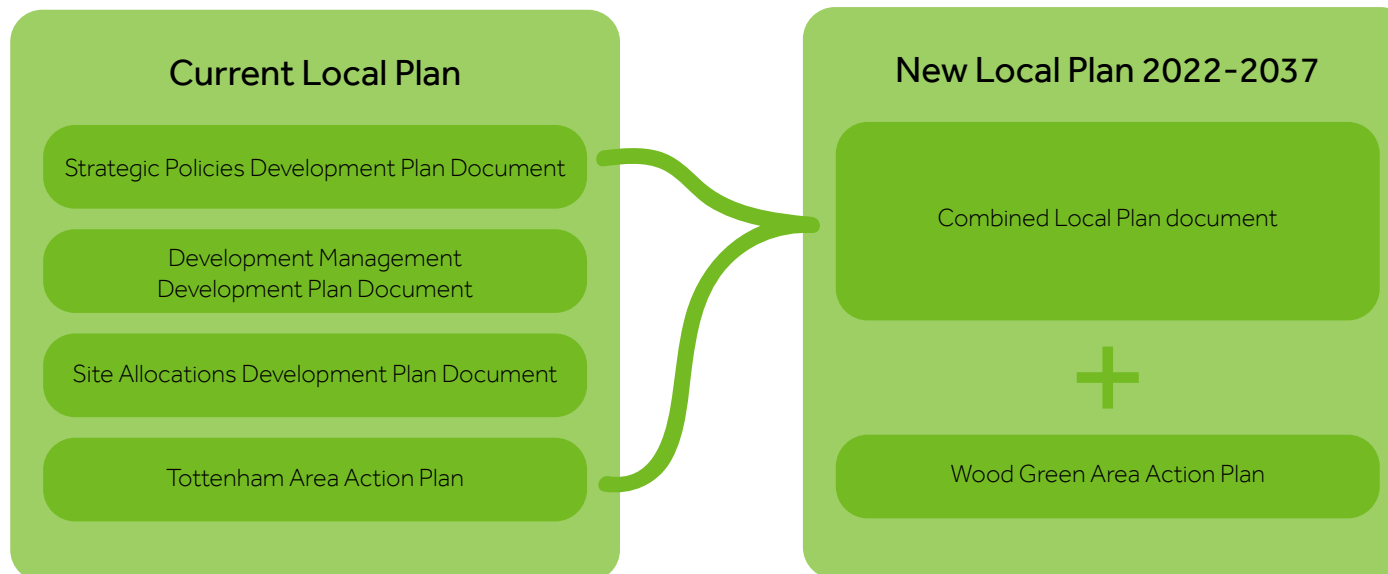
Current Local Plan

Strategic Policies Development Plan Document

Development Management Development Plan Document

Site Allocations Development Plan Document

Tottenham Area Action Plan

New Local Plan 2022-2037

Combined Local Plan document

+

Wood Green Area Action Plan